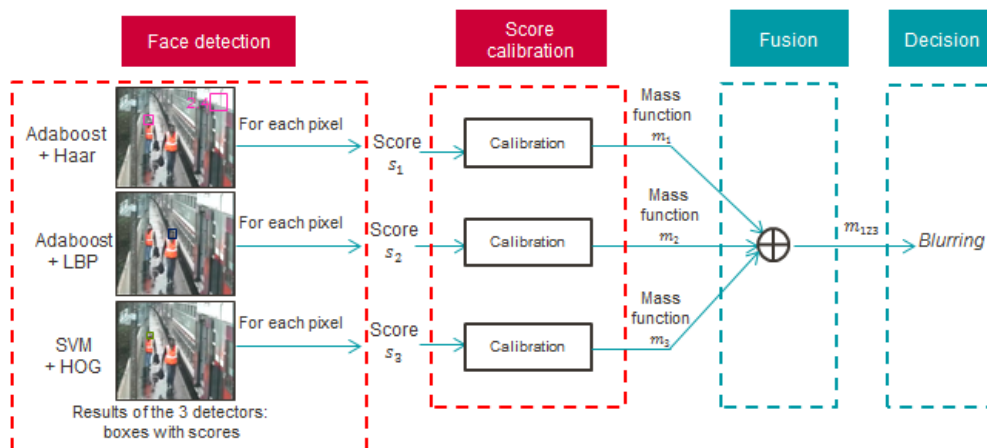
Face detection

Score calibration

Fusion

Decision

Adaboost + Haar

For each pixel

Score $s_1$

Calibration

Mass function $m_1$

Adaboost + LBP

For each pixel

Score $s_2$

Calibration

Mass function $m_2$

SVM + HOG

For each pixel

Score $s_3$

Calibration

Mass function $m_3$

$\oplus$

$m_{123}$

Blurring

Results of the 3 detectors: boxes with scores